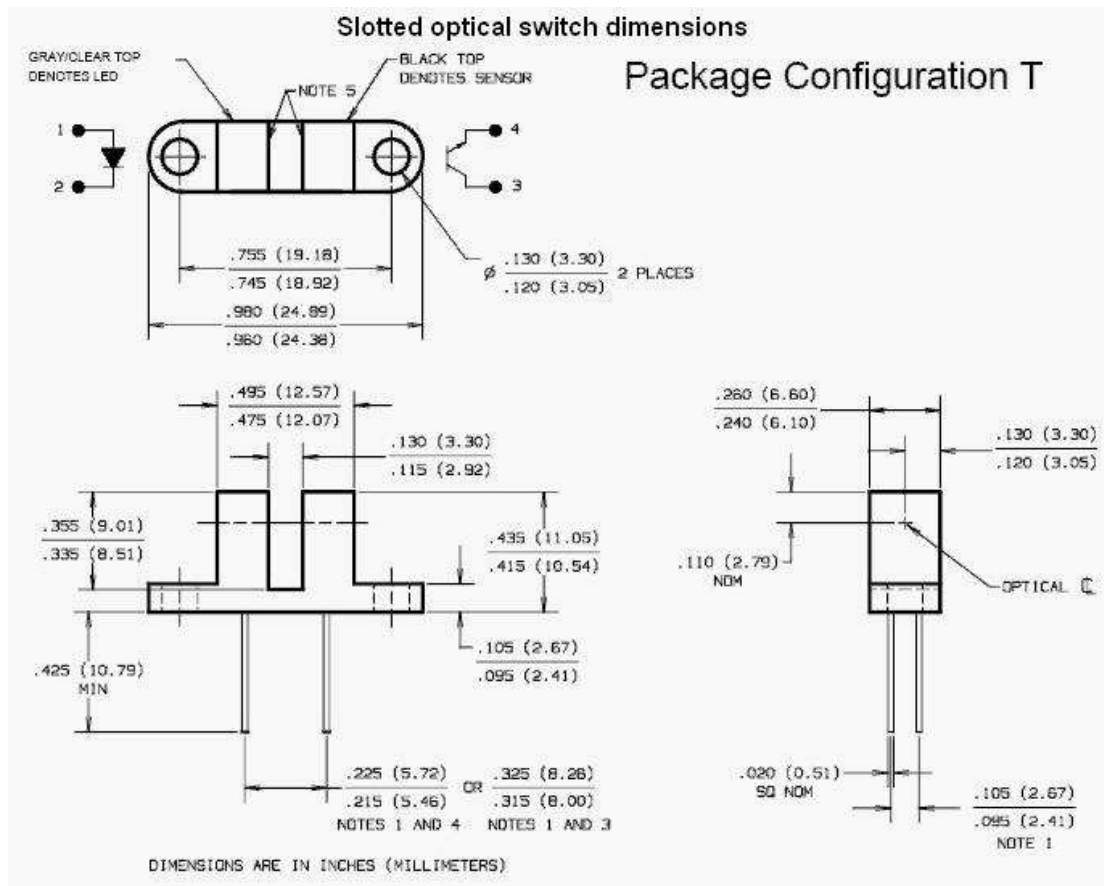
Slotted optical switch dimensions

Package Configuration T

GRAY/CLEAR TOP DENOTES LED

NOTE 5

BLACK TOP DENOTES SENSOR

1

2

4

3

.755 (19.18)
.745 (18.92)

.980 (24.89)
.960 (24.38)

$\varnothing$ .130 (3.30)
.120 (3.05) 2 PLACES

.495 (12.57)
.475 (12.07)

.130 (3.30)
.115 (2.92)

.355 (9.01)
.335 (8.51)

.435 (11.05)
.415 (10.54)

.105 (2.67)
.095 (2.41)

.425 (10.79)
MIN

.225 (5.72)
.215 (5.46)
NOTES 1 AND 4

OR

.325 (8.26)
.315 (8.00)
NOTES 1 AND 3

.260 (6.60)
.240 (6.10)

.130 (3.30)
.120 (3.05)

.110 (2.79)
NOM

OPTICAL ℄

.020 (0.51)
SQ NOM

.105 (2.67)
.095 (2.41)
NOTE 1

DIMENSIONS ARE IN INCHES (MILLIMETERS)